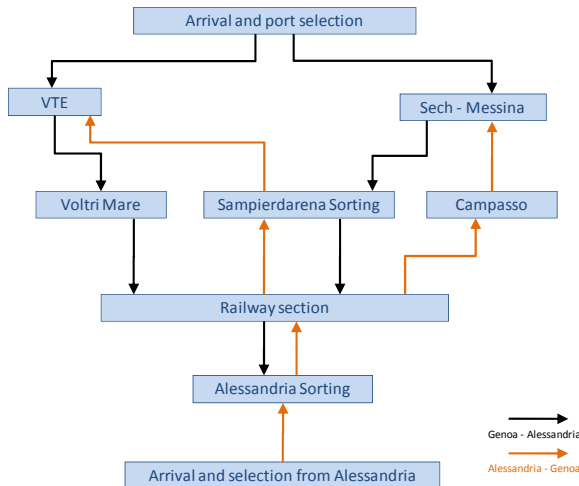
Arrival and port selection

VTE

Sech - Messina

Voltri Mare

Sampierdarena Sorting

Campasso

Railway section

Alessandria Sorting

Arrival and selection from Alessandria

Genoa - Alessandri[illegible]

Alessandria - Genoa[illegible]